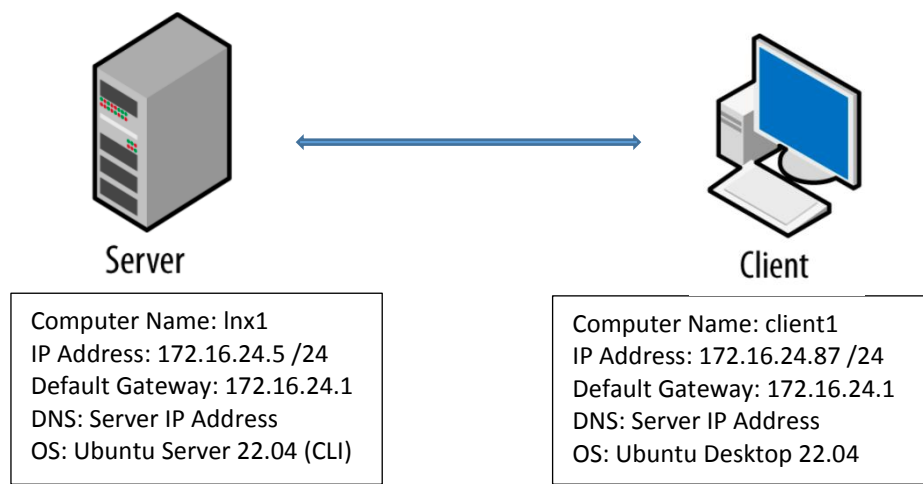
Server

Client

Computer Name: lnx1
IP Address: 172.16.24.5 /24
Default Gateway: 172.16.24.1
DNS: Server IP Address
OS: Ubuntu Server 22.04 (CLI)

Computer Name: client1
IP Address: 172.16.24.87 /24
Default Gateway: 172.16.24.1
DNS: Server IP Address
OS: Ubuntu Desktop 22.04